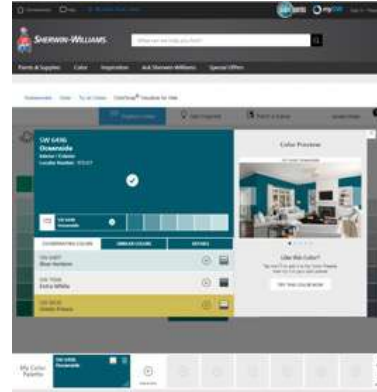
SHERWIN-WILLIAMS

Paints & Supplies  Color  Inspiration  Ask Sherwin-Williams  Special Offers

SW 6496
Oceanside
Interior / Exterior
Locator Number: 

Color Preview

COORDINATING COLORS  SIMILAR COLORS  DETAILS

SW 6497
Blue Horizon

SW 7006
Extra White

SW 6910
Green Frenzy

Like this Color?

My Color Palette

SW 6496
Oceanside